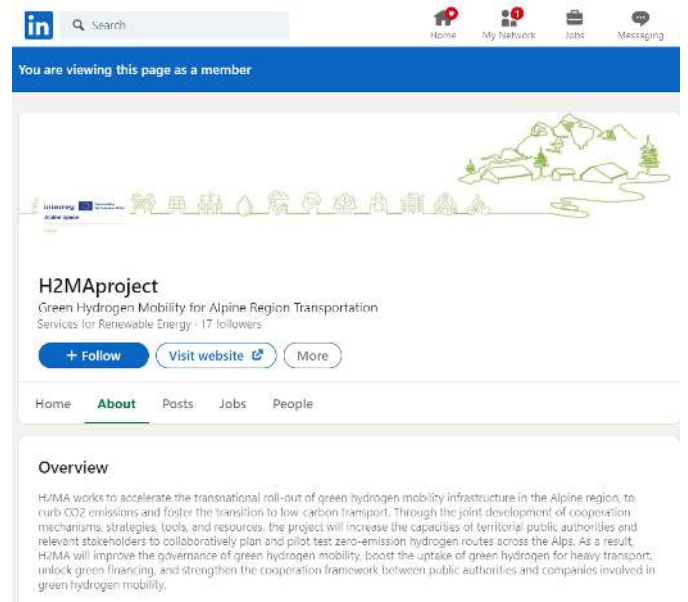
in Search

Home My Network 1 Jobs Messaging

You are viewing this page as a member

interreg Alpine Space

H2MAproject

Green Hydrogen Mobility for Alpine Region Transportation

Services for Renewable Energy · 17 followers

+ Follow Visit website More

Home About Posts Jobs People

Overview

H2MA works to accelerate the transnational roll-out of green hydrogen mobility infrastructure in the Alpine region, to curb CO2 emissions and foster the transition to low carbon transport. Through the joint development of cooperation mechanisms, strategies, tools, and resources, the project will increase the capacities of territorial public authorities and relevant stakeholders to collaboratively plan and pilot test zero-emission hydrogen routes across the Alps. As a result, H2MA will improve the governance of green hydrogen mobility, boost the uptake of green hydrogen for heavy transport, unlock green financing, and strengthen the cooperation framework between public authorities and companies involved in green hydrogen mobility.